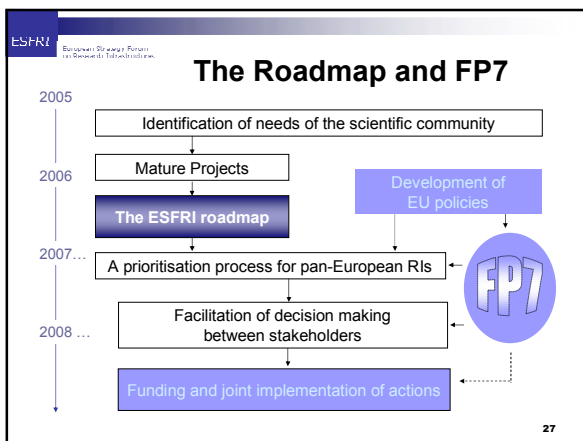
ESFRI

European Strategy Forum on Research Infrastructures

The Roadmap and FP7

2005

Identification of needs of the scientific community

2006

Mature Projects

Development of EU policies

The ESFRI roadmap

2007…

A prioritisation process for pan-European RIs

FP7

2008 …

Facilitation of decision making between stakeholders

Funding and joint implementation of actions

27